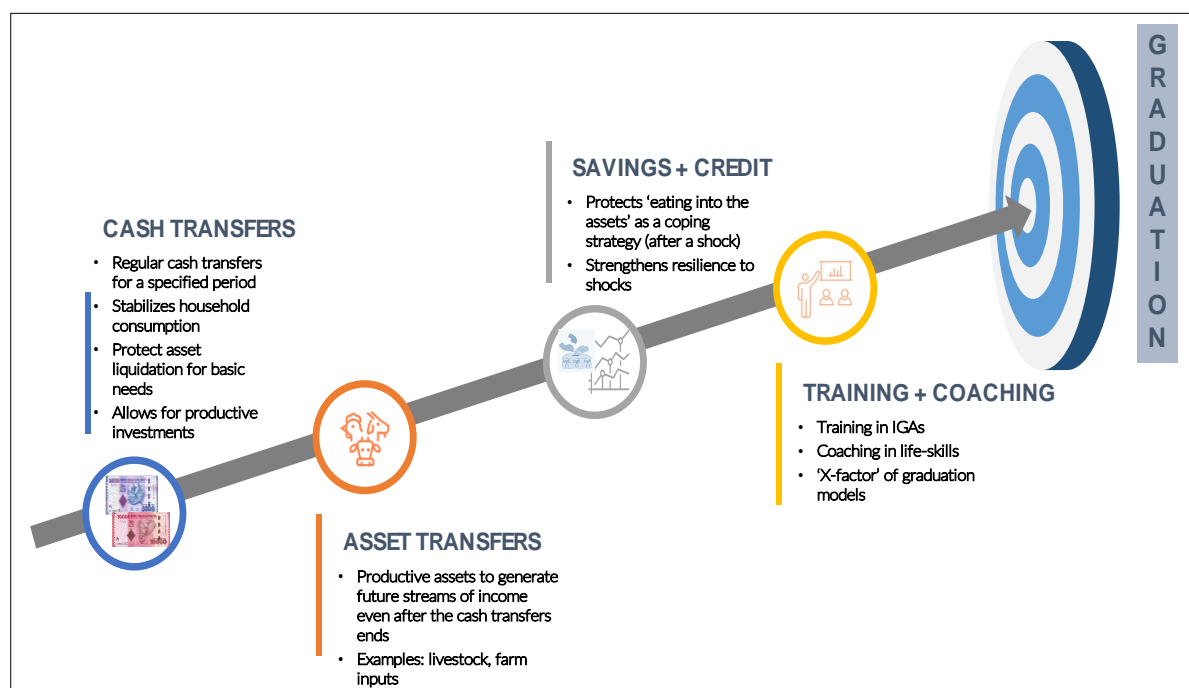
GRADUATION

SAVINGS + CREDIT

- Protects 'eating into the assets' as a coping strategy (after a shock)
- Strengthens resilience to shocks

CASH TRANSFERS

- Regular cash transfers for a specified period
- Stabilizes household consumption
- Protect asset liquidation for basic needs
- Allows for productive investments

TRAINING + COACHING

- Training in IGAs
- Coaching in life-skills
- 'X-factor' of graduation models

ASSET TRANSFERS

- Productive assets to generate future streams of income even after the cash transfers ends
- Examples: livestock, farm inputs